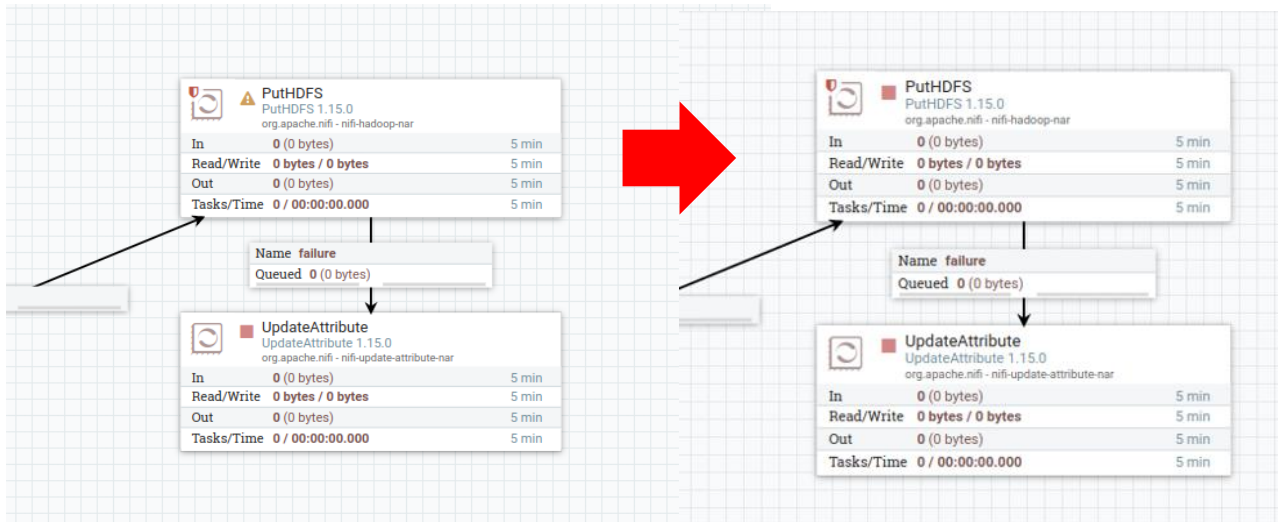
PutHDFS
PutHDFS 1.15.0
org.apache.nifi - nifi-hadoop-nar

| | | |
|---|---|---|
| In | 0 (0 bytes) | 5 min |
| Read/Write | 0 bytes / 0 bytes | 5 min |
| Out | 0 (0 bytes) | 5 min |
| Tasks/Time | 0 / 00:00:00.000 | 5 min |

Name failure
Queued 0 (0 bytes)

UpdateAttribute
UpdateAttribute 1.15.0
org.apache.nifi - nifi-update-attribute-nar

| | | |
|---|---|---|
| In | 0 (0 bytes) | 5 min |
| Read/Write | 0 bytes / 0 bytes | 5 min |
| Out | 0 (0 bytes) | 5 min |
| Tasks/Time | 0 / 00:00:00.000 | 5 min |

PutHDFS
PutHDFS 1.15.0
org.apache.nifi - nifi-hadoop-nar

| | | |
|---|---|---|
| In | 0 (0 bytes) | 5 min |
| Read/Write | 0 bytes / 0 bytes | 5 min |
| Out | 0 (0 bytes) | 5 min |
| Tasks/Time | 0 / 00:00:00.000 | 5 min |

Name failure
Queued 0 (0 bytes)

UpdateAttribute
UpdateAttribute 1.15.0
org.apache.nifi - nifi-update-attribute-nar

| | | |
|---|---|---|
| In | 0 (0 bytes) | 5 min |
| Read/Write | 0 bytes / 0 bytes | 5 min |
| Out | 0 (0 bytes) | 5 min |
| Tasks/Time | 0 / 00:00:00.000 | 5 min |